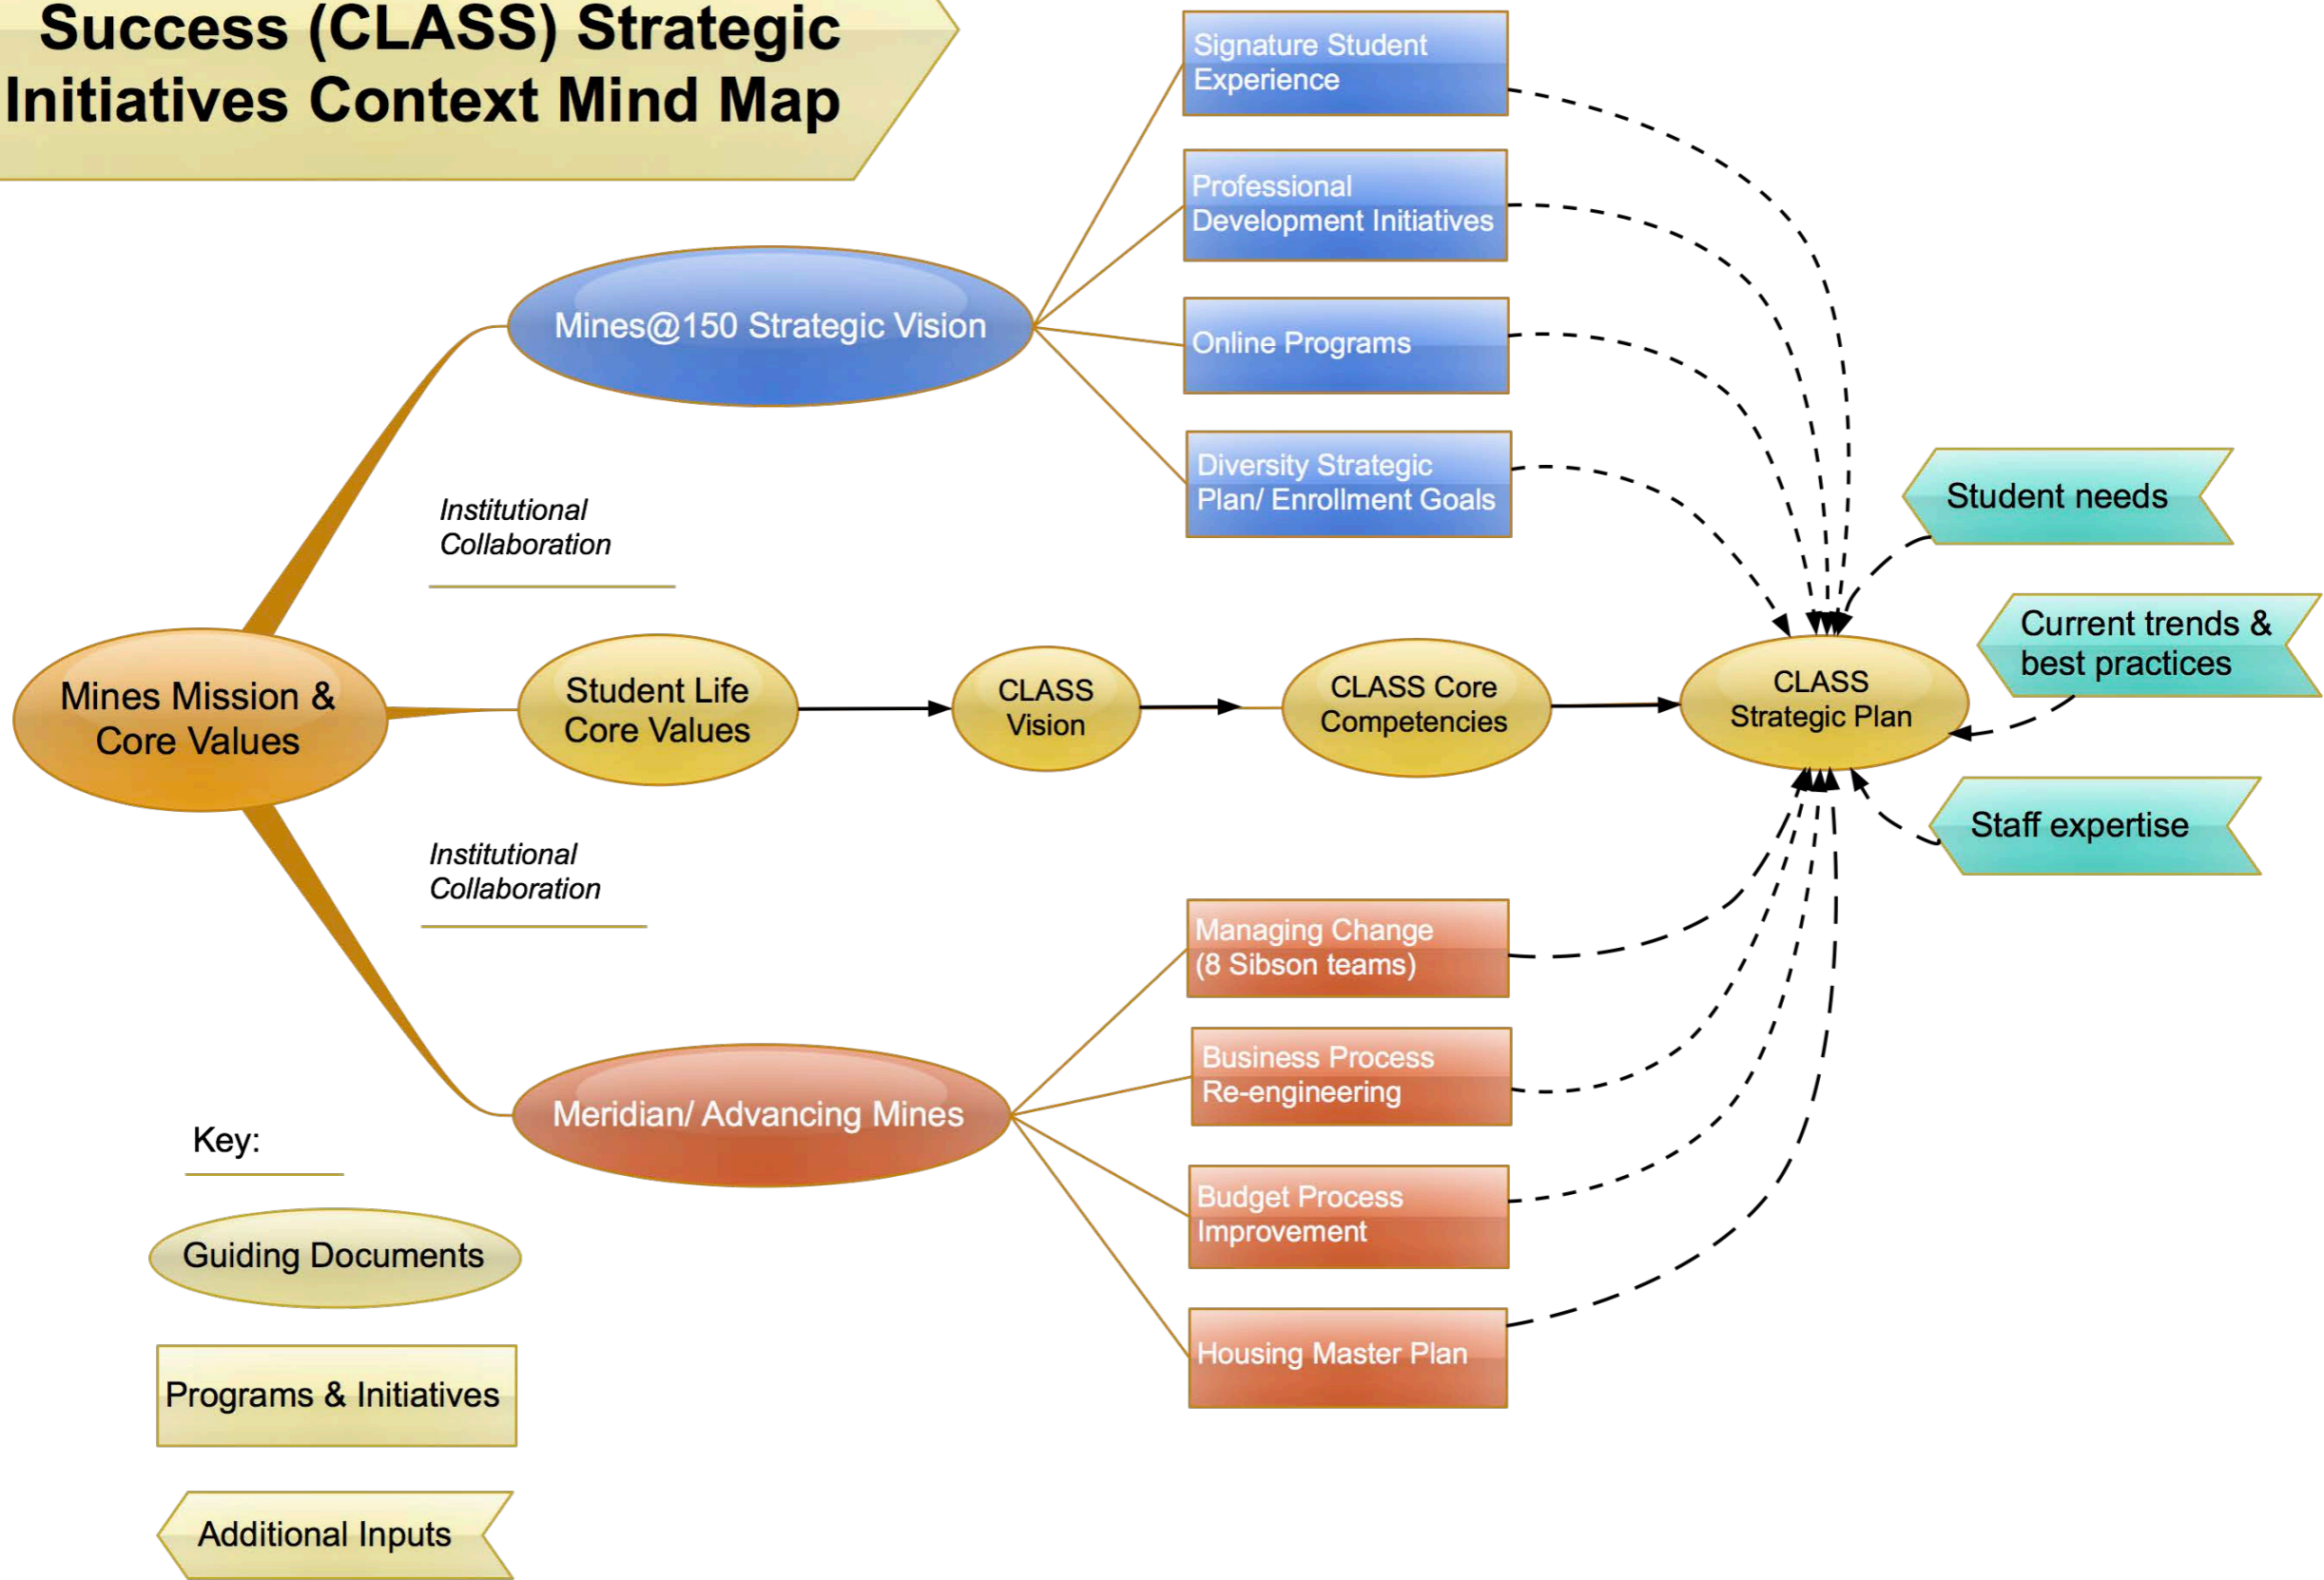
Success (CLASS) Strategic Initiatives Context Mind Map

Mines@150 Strategic Vision

Signature Student Experience

Professional Development Initiatives

Online Programs

Diversity Strategic Plan/ Enrollment Goals

Institutional Collaboration

Mines Mission & Core Values

Student Life Core Values

CLASS Vision

CLASS Core Competencies

CLASS Strategic Plan

Student needs

Current trends & best practices

Staff expertise

Institutional Collaboration

Meridian/ Advancing Mines

Managing Change (8 Sibson teams)

Business Process Re-engineering

Budget Process Improvement

Housing Master Plan

Key:

Guiding Documents

Programs & Initiatives

Additional Inputs